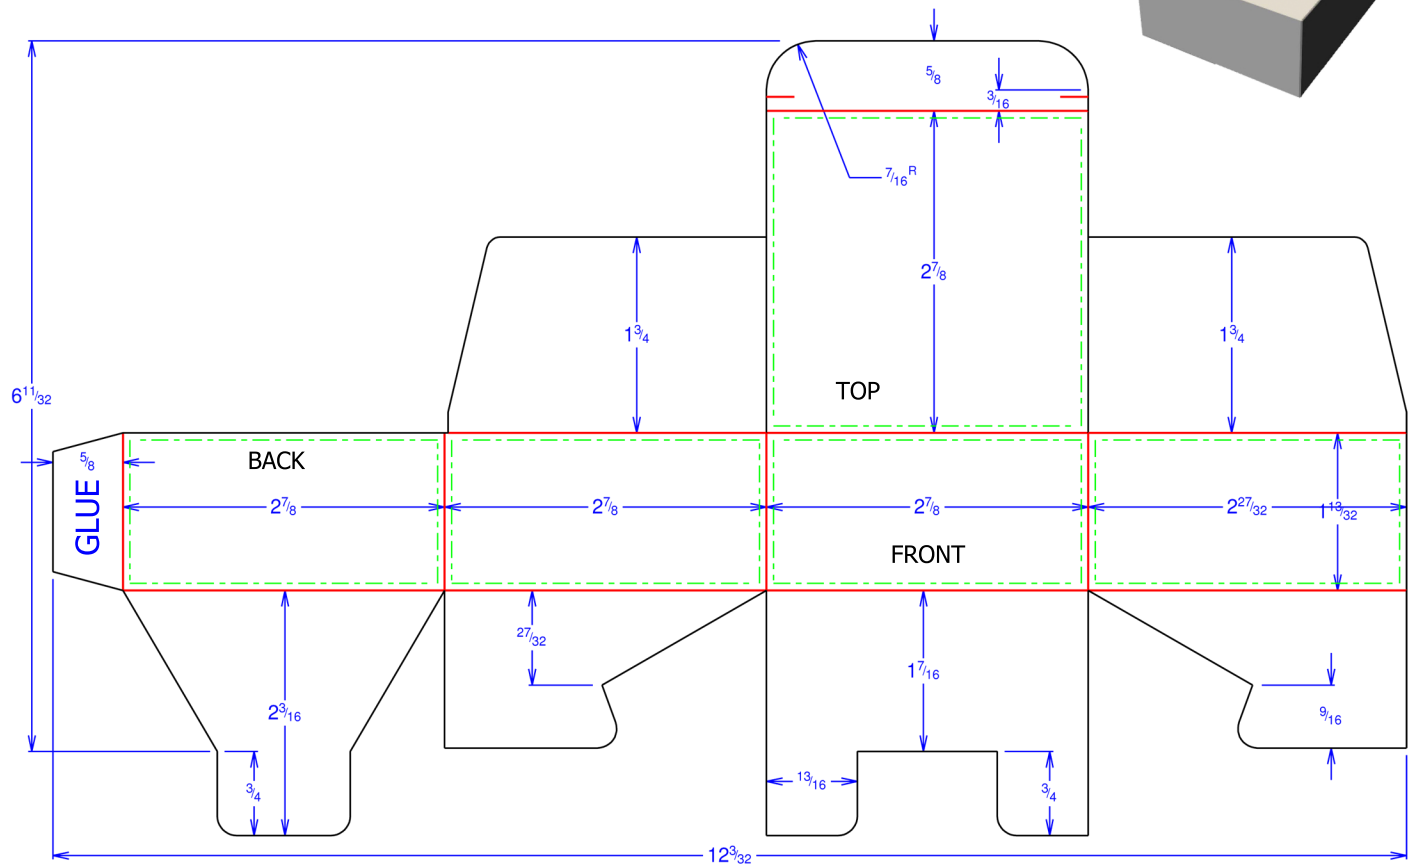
$\frac{5}{8}$

$\frac{3}{16}$

$\frac{7}{16}$R

$2\frac{7}{8}$

$1\frac{3}{4}$

$1\frac{3}{4}$

$6\frac{11}{32}$

TOP

BACK

$\frac{5}{8}$

GLUE

$2\frac{7}{8}$

$2\frac{7}{8}$

$2\frac{7}{8}$

$2\frac{27}{32}$

$1\frac{13}{32}$

FRONT

$\frac{27}{32}$

$1\frac{7}{16}$

$2\frac{3}{16}$

$\frac{9}{16}$

$\frac{3}{4}$

$\frac{13}{16}$

$\frac{3}{4}$

$12\frac{3}{32}$